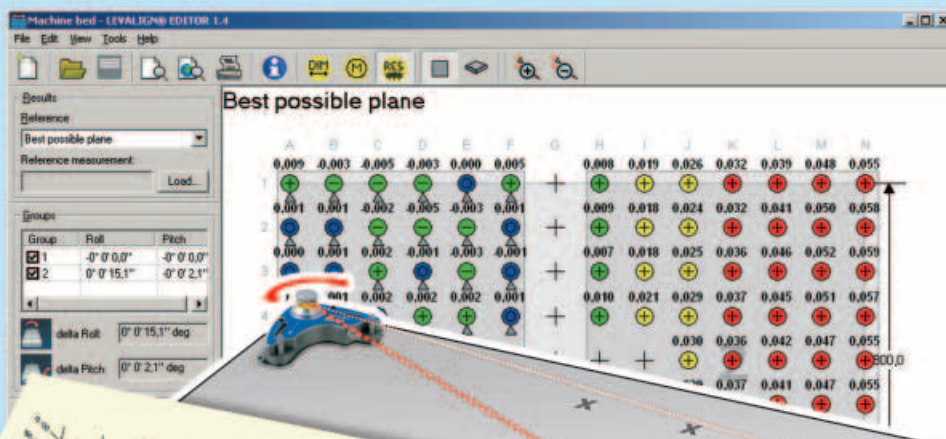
Machine bed - LEVALIGN® EDITOR 1.4

File Edit View Tools Help

DIM M RES

Results

Reference

Best possible plane

Reference measurement:

Load...

Groups

| Group | Roll | Pitch |
|---|---|---|
| 1 | -0° 0' 0,0" | -0° 0' 0,0" |
| 2 | 0° 0' 15,1" | -0° 0' 2,1" |

delta Roll 0° 0' 15,1" deg

delta Pitch 0° 0' 2,1" deg

Best possible plane

| | A | B | C | D | E | F | G | H | I | J | K | L | M | N |
|---|---|---|---|---|---|---|---|---|---|---|---|---|---|---|
| 1 | 0,009 | -0,003 | -0,005 | -0,003 | 0,000 | 0,005 | | 0,008 | 0,019 | 0,026 | 0,032 | 0,039 | 0,048 | 0,055 |
| 2 | 0,001 | 0,001 | -0,002 | -0,005 | -0,003 | 0,001 | | 0,009 | 0,018 | 0,024 | 0,032 | 0,041 | 0,050 | 0,058 |
| 3 | 0,000 | 0,001 | 0,002 | 0,001 | -0,003 | -0,001 | | 0,007 | 0,018 | 0,025 | 0,036 | 0,046 | 0,052 | 0,059 |
| 4 | | 0,001 | 0,002 | 0,002 | 0,002 | 0,001 | | 0,010 | 0,021 | 0,029 | 0,037 | 0,045 | 0,051 | 0,057 |
| 5 | | | | | | | | | | 0,030 | 0,036 | 0,042 | 0,047 | 0,055 |
| 6 | | | | | | | | | | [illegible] | 0,037 | 0,041 | 0,047 | 0,055 |

800,0